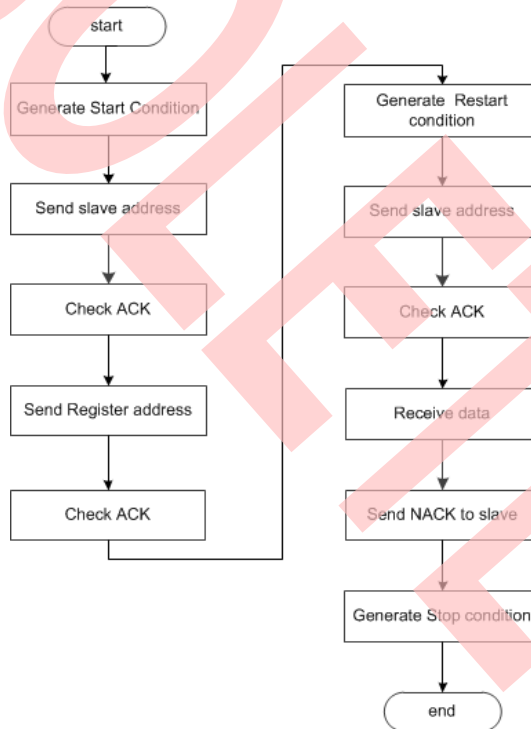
start

Generate Start Condition

Send slave address

Check ACK

Send Register address

Check ACK

Generate Restart condition

Send slave address

Check ACK

Receive data

Send NACK to slave

Generate Stop condition

end